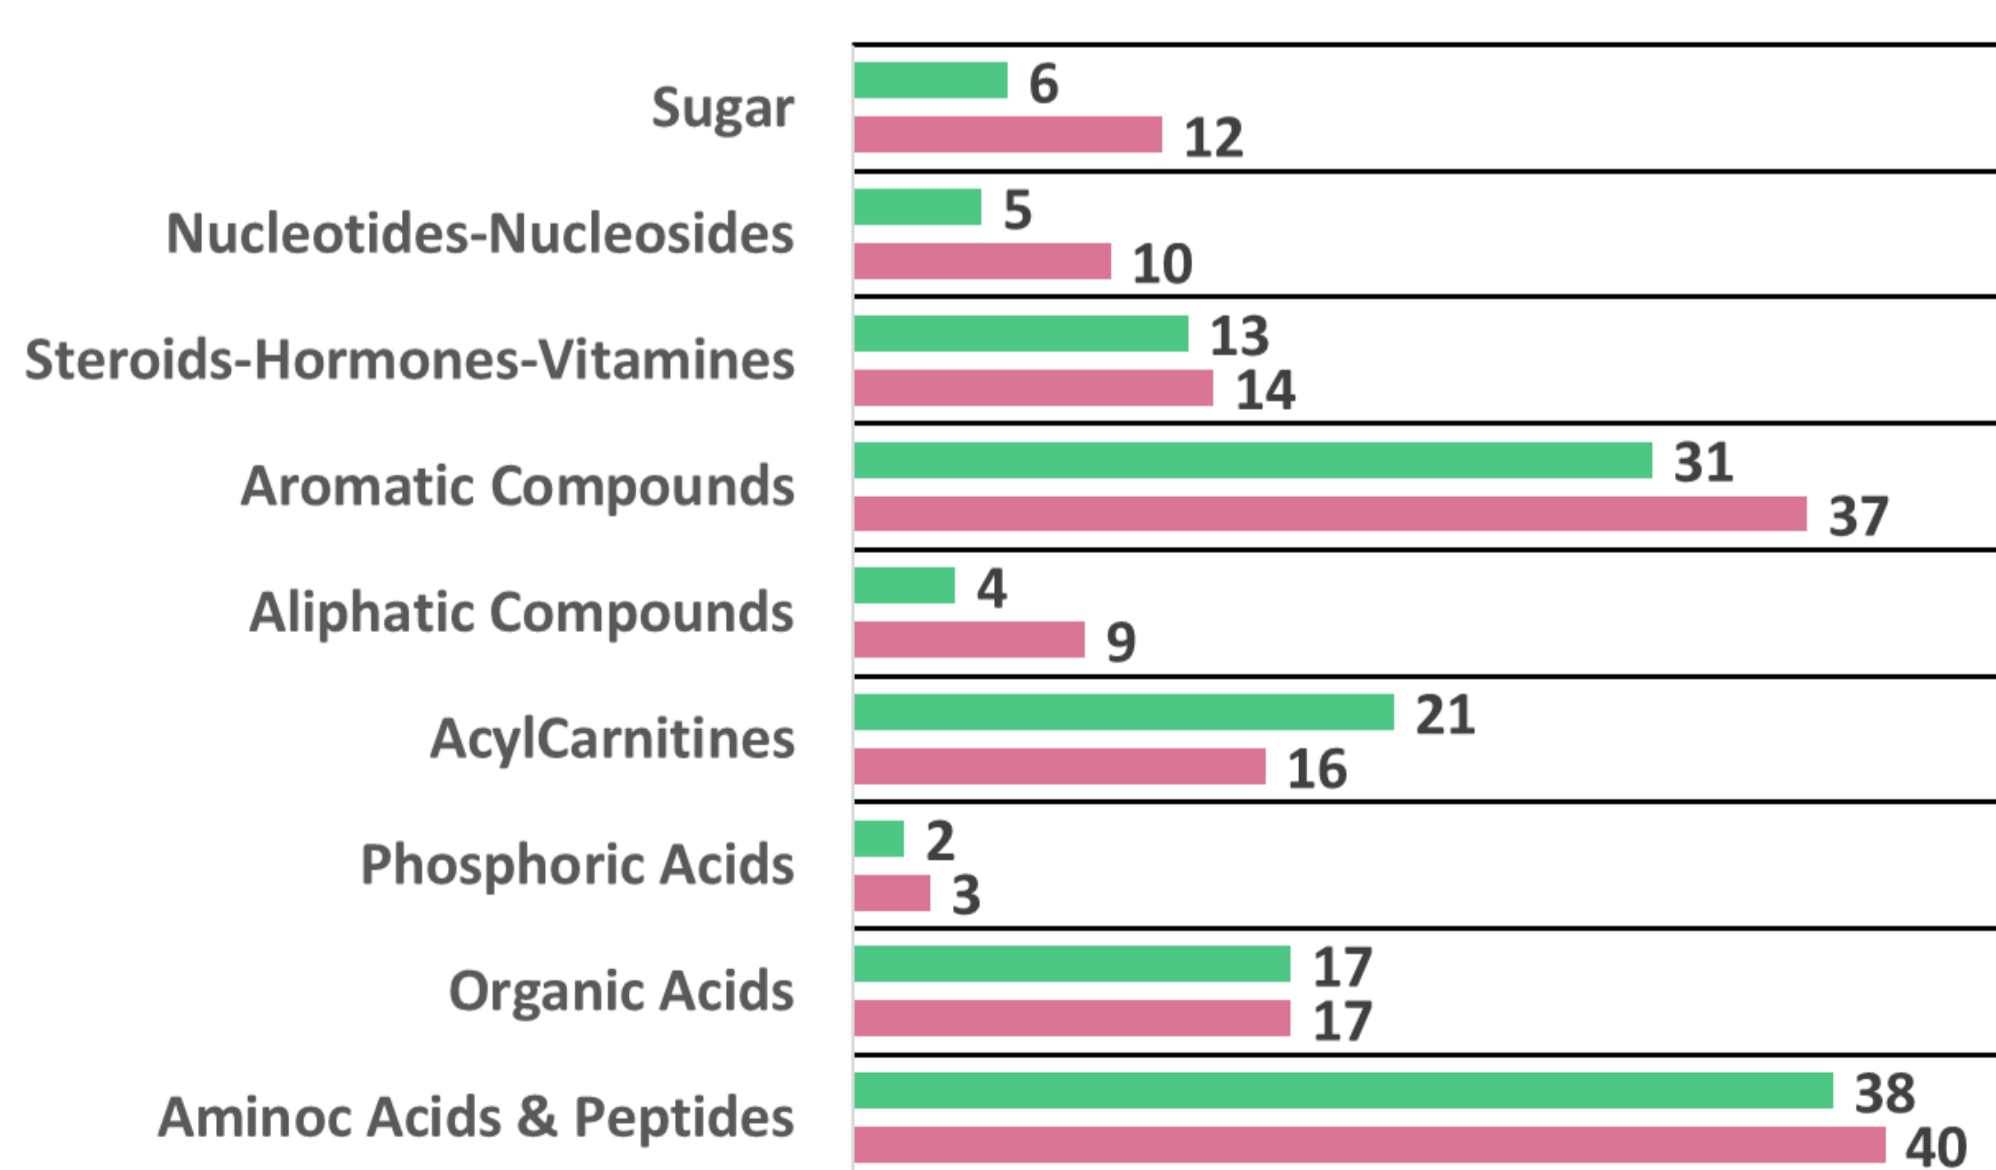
Sugar 6 12
Nucleotides-Nucleosides 5 10
Steroids-Hormones-Vitamines 13 14
Aromatic Compounds 31 37
Aliphatic Compounds 4 9
AcylCarnitines 21 16
Phosphoric Acids 2 3
Organic Acids 17 17
Aminoc Acids & Peptides 38 40